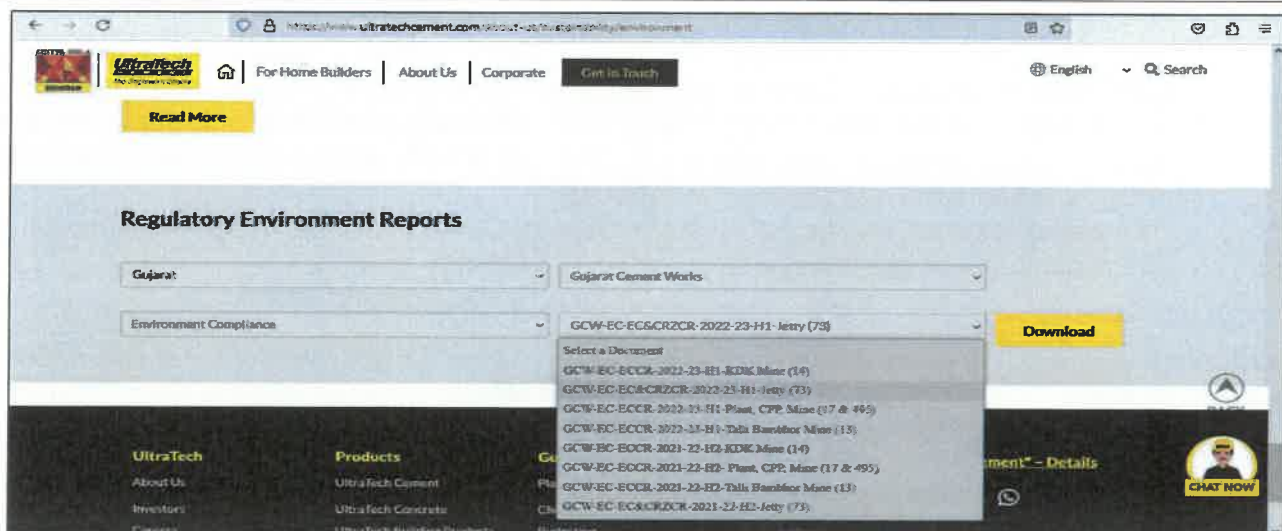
https://www.ultratechcement.com/about-us/sustainability/environment

UltraTech The Engineer's Choice

For Home Builders | About Us | Corporate | Get in Touch

English Search

Read More

Regulatory Environment Reports

Gujarat

Gujarat Cement Works

Environment Compliance

GCW-EC-EC&CRZCR-2022-23-H1-Jetty (73)

Download

Select a Document
GCW-EC-ECCR-2022-23-H1-KDK Mine (14)
GCW-EC-EC&CRZCR-2022-23-H1-Jetty (73)
GCW-EC-ECCR-2022-23-H1-Plant, CPP, Mine (17 & 495)
GCW-EC-ECCR-2022-23-H1-Tala Bambhor Mine (13)
GCW-EC-ECCR-2021-22-H2-KDK Mine (14)
GCW-EC-ECCR-2021-22-H2- Plant, CPP, Mine (17 & 495)
GCW-EC-ECCR-2021-22-H2-Tala Bambhor Mine (13)
GCW-EC-EC&CRZCR-2021-22-H2-Jetty (73)

UltraTech
About Us
Investors

Products
UltraTech Cement
UltraTech Concrete

ment" - Details

CHAT NOW